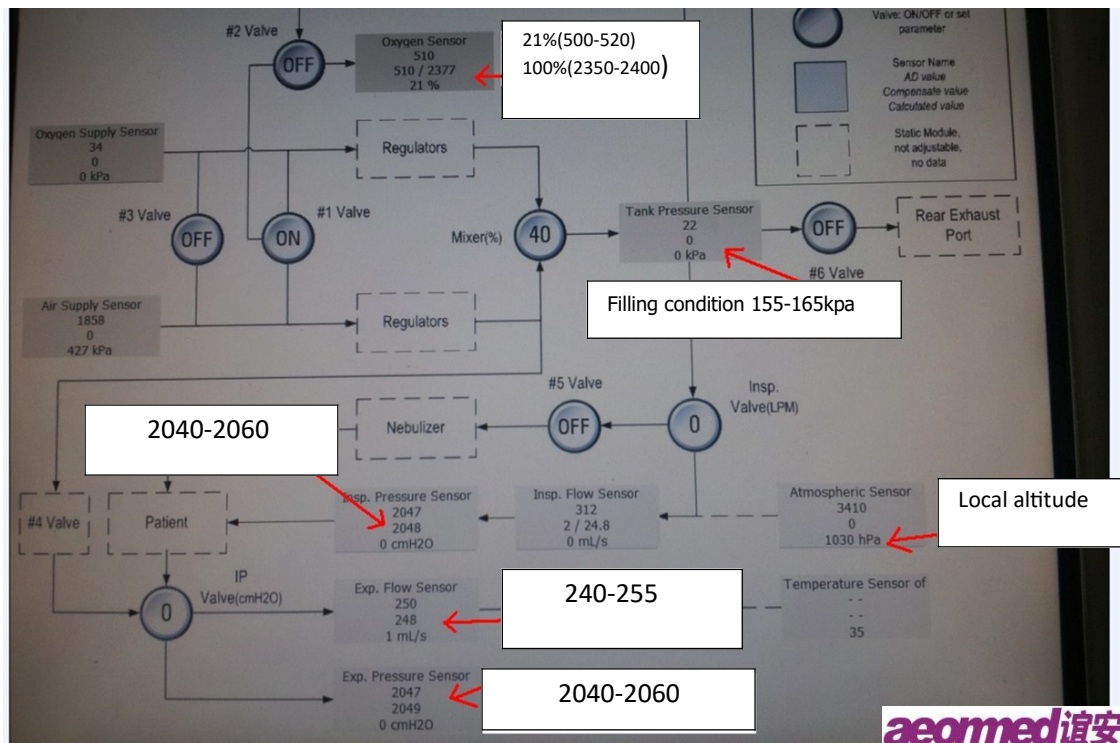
#2 Valve

OFF

Oxygen Sensor
510
510 / 2377
21 %

21%(500-520)
100%(2350-2400)

Valve: ON/OFF or set parameter

Sensor Name
AD value
Compensate value
Calculated value

Static Module,
not adjustable,
no data

Oxygen Supply Sensor
34
0
0 kPa

Regulators

#3 Valve

OFF

ON

#1 Valve

Mixer(%)

40

Tank Pressure Sensor
22
0
0 kPa

OFF

Rear Exhaust Port

#6 Valve

Filling condition 155-165kpa

Air Supply Sensor
1858
0
427 kPa

Regulators

#5 Valve

Insp. Valve(LPM)

2040-2060

Nebulizer

OFF

0

#4 Valve

Patient

Insp. Pressure Sensor
2047
2048
0 cmH2O

Insp. Flow Sensor
312
2 / 24.8
0 mL/s

Atmospheric Sensor
3410
0
1030 hPa

Local altitude

IP Valve(cmH2O)

0

Exp. Flow Sensor
250
248
1 mL/s

240-255

Temperature Sensor of
- -
- -
35

Exp. Pressure Sensor
2047
2049
0 cmH2O

2040-2060

aeonmed谊安